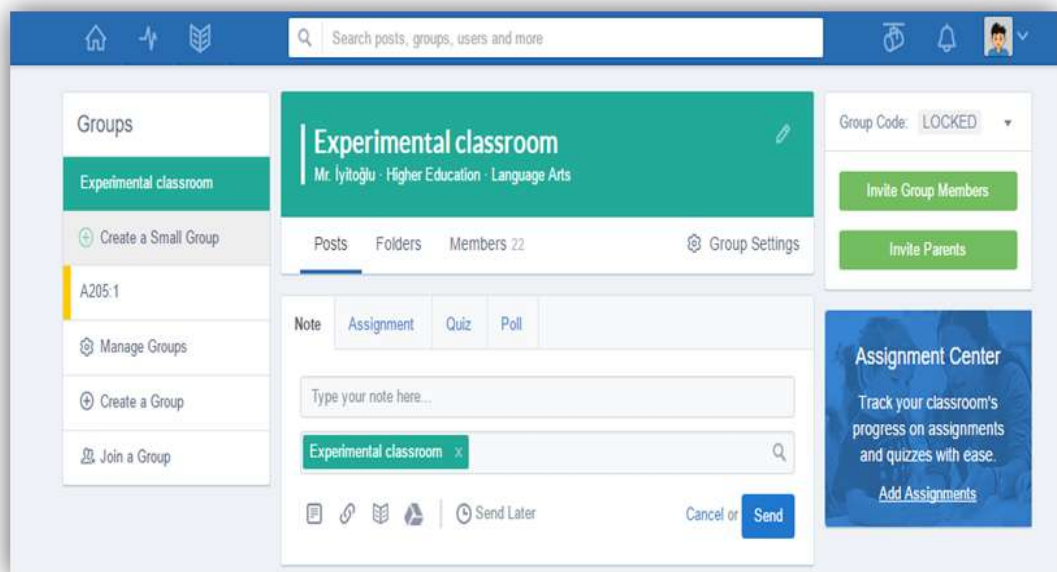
Search posts, groups, users and more

Groups

Experimental classroom

Create a Small Group

A205:1

Manage Groups

Create a Group

Join a Group

Experimental classroom

Mr. İyitoğlu · Higher Education · Language Arts

Posts Folders Members 22 Group Settings

Note Assignment Quiz Poll

Type your note here...

Experimental classroom x

Send Later

Cancel or Send

Group Code: LOCKED

Invite Group Members

Invite Parents

Assignment Center

Track your classroom's progress on assignments and quizzes with ease.

Add Assignments